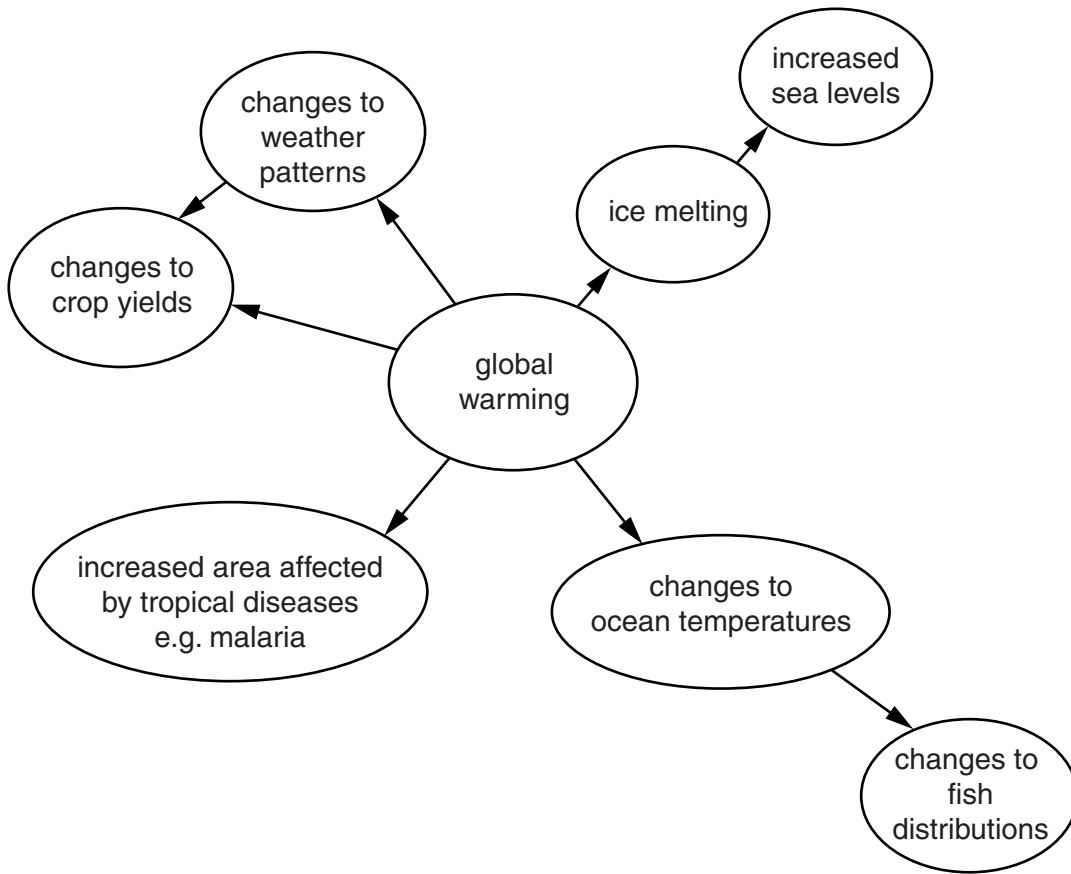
increased sea levels

changes to weather patterns

ice melting

changes to crop yields

global warming

increased area affected by tropical diseases e.g. malaria

changes to ocean temperatures

changes to fish distributions